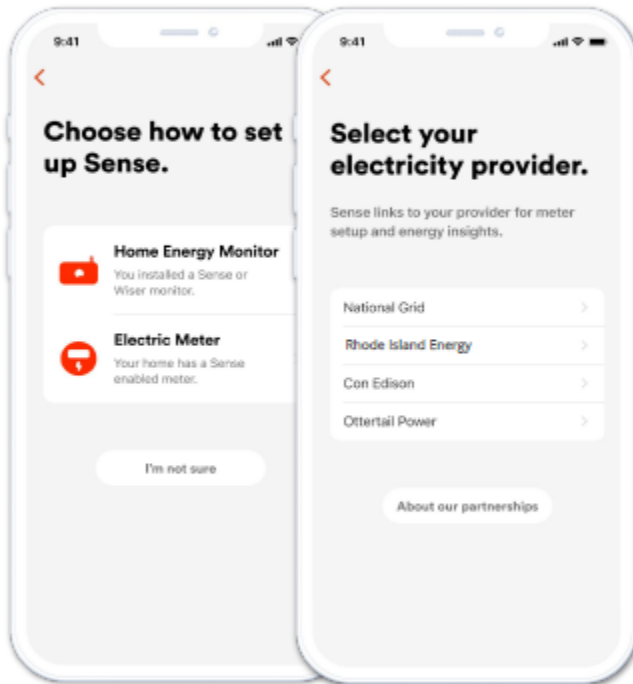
9:41

<

Choose how to set up Sense.

Home Energy Monitor
You installed a Sense or Wiser monitor.

Electric Meter
Your home has a Sense enabled meter.

I'm not sure

9:41

<

Select your electricity provider.

Sense links to your provider for meter setup and energy insights.

National Grid

Rhode Island Energy

Con Edison

Ottertail Power

About our partnerships